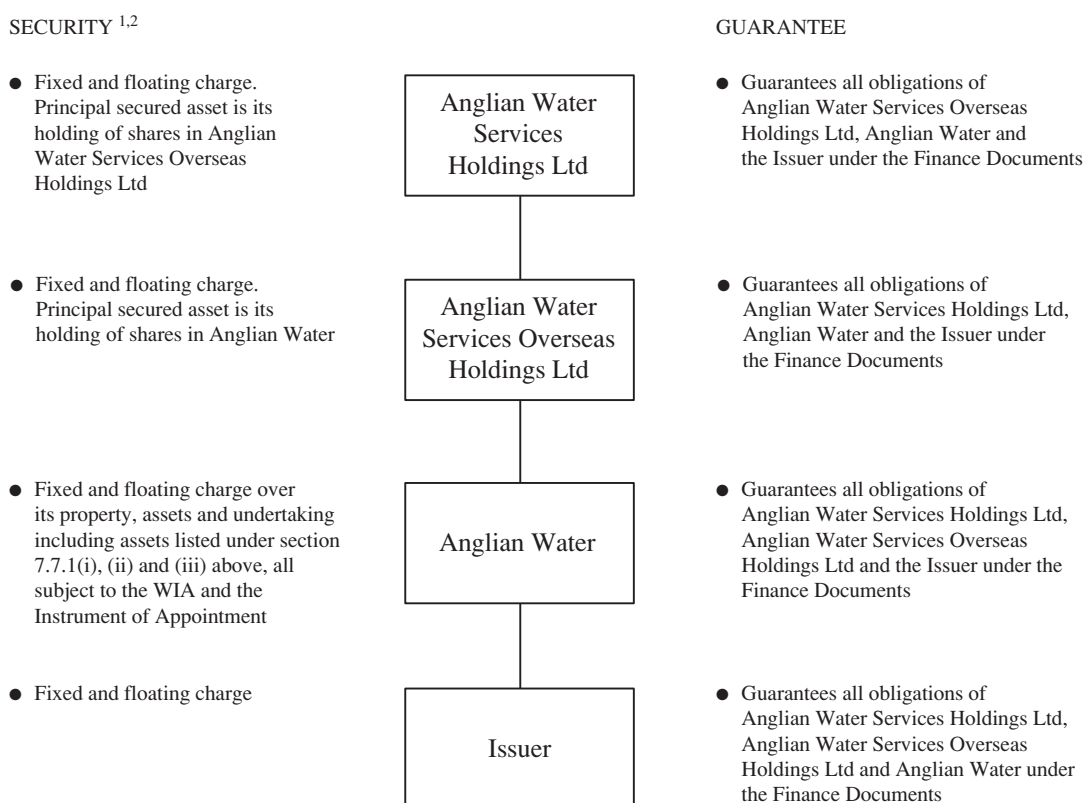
SECURITY $^{1,2}$

GUARANTEE

Anglian Water Services Holdings Ltd

● Fixed and floating charge. Principal secured asset is its holding of shares in Anglian Water Services Overseas Holdings Ltd

● Guarantees all obligations of Anglian Water Services Overseas Holdings Ltd, Anglian Water and the Issuer under the Finance Documents

Anglian Water Services Overseas Holdings Ltd

● Fixed and floating charge. Principal secured asset is its holding of shares in Anglian Water

● Guarantees all obligations of Anglian Water Services Holdings Ltd, Anglian Water and the Issuer under the Finance Documents

Anglian Water

● Fixed and floating charge over its property, assets and undertaking including assets listed under section 7.7.1(i), (ii) and (iii) above, all subject to the WIA and the Instrument of Appointment

● Guarantees all obligations of Anglian Water Services Holdings Ltd, Anglian Water Services Overseas Holdings Ltd and the Issuer under the Finance Documents

Issuer

● Fixed and floating charge

● Guarantees all obligations of Anglian Water Services Holdings Ltd, Anglian Water Services Overseas Holdings Ltd and Anglian Water under the Finance Documents